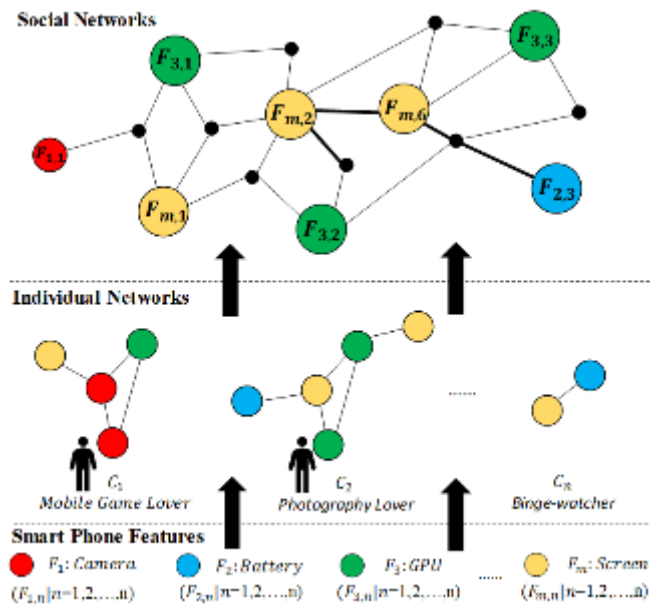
Social Networks

$F_{3,1}$

$F_{3,3}$

$F_{m,2}$

$F_{m,6}$

$F_{1,1}$

$F_{m,1}$

$F_{2,3}$

$F_{3,2}$

Individual Networks

......

$C_1$
Mobile Game Lover

$C_2$
Photography Lover

$C_N$
Binge-watcher

Smart Phone Features

$F_1$: Camera
$(F_{1,n}|n=1,2,\ldots,n)$

$F_2$: Battery
$(F_{2,n}|n=1,2,\ldots,n)$

$F_3$: GPU
$(F_{3,n}|n=1,2,\ldots,n)$

......

$F_m$: Screen
$(F_{m,n}|n=1,2,\ldots,n)$